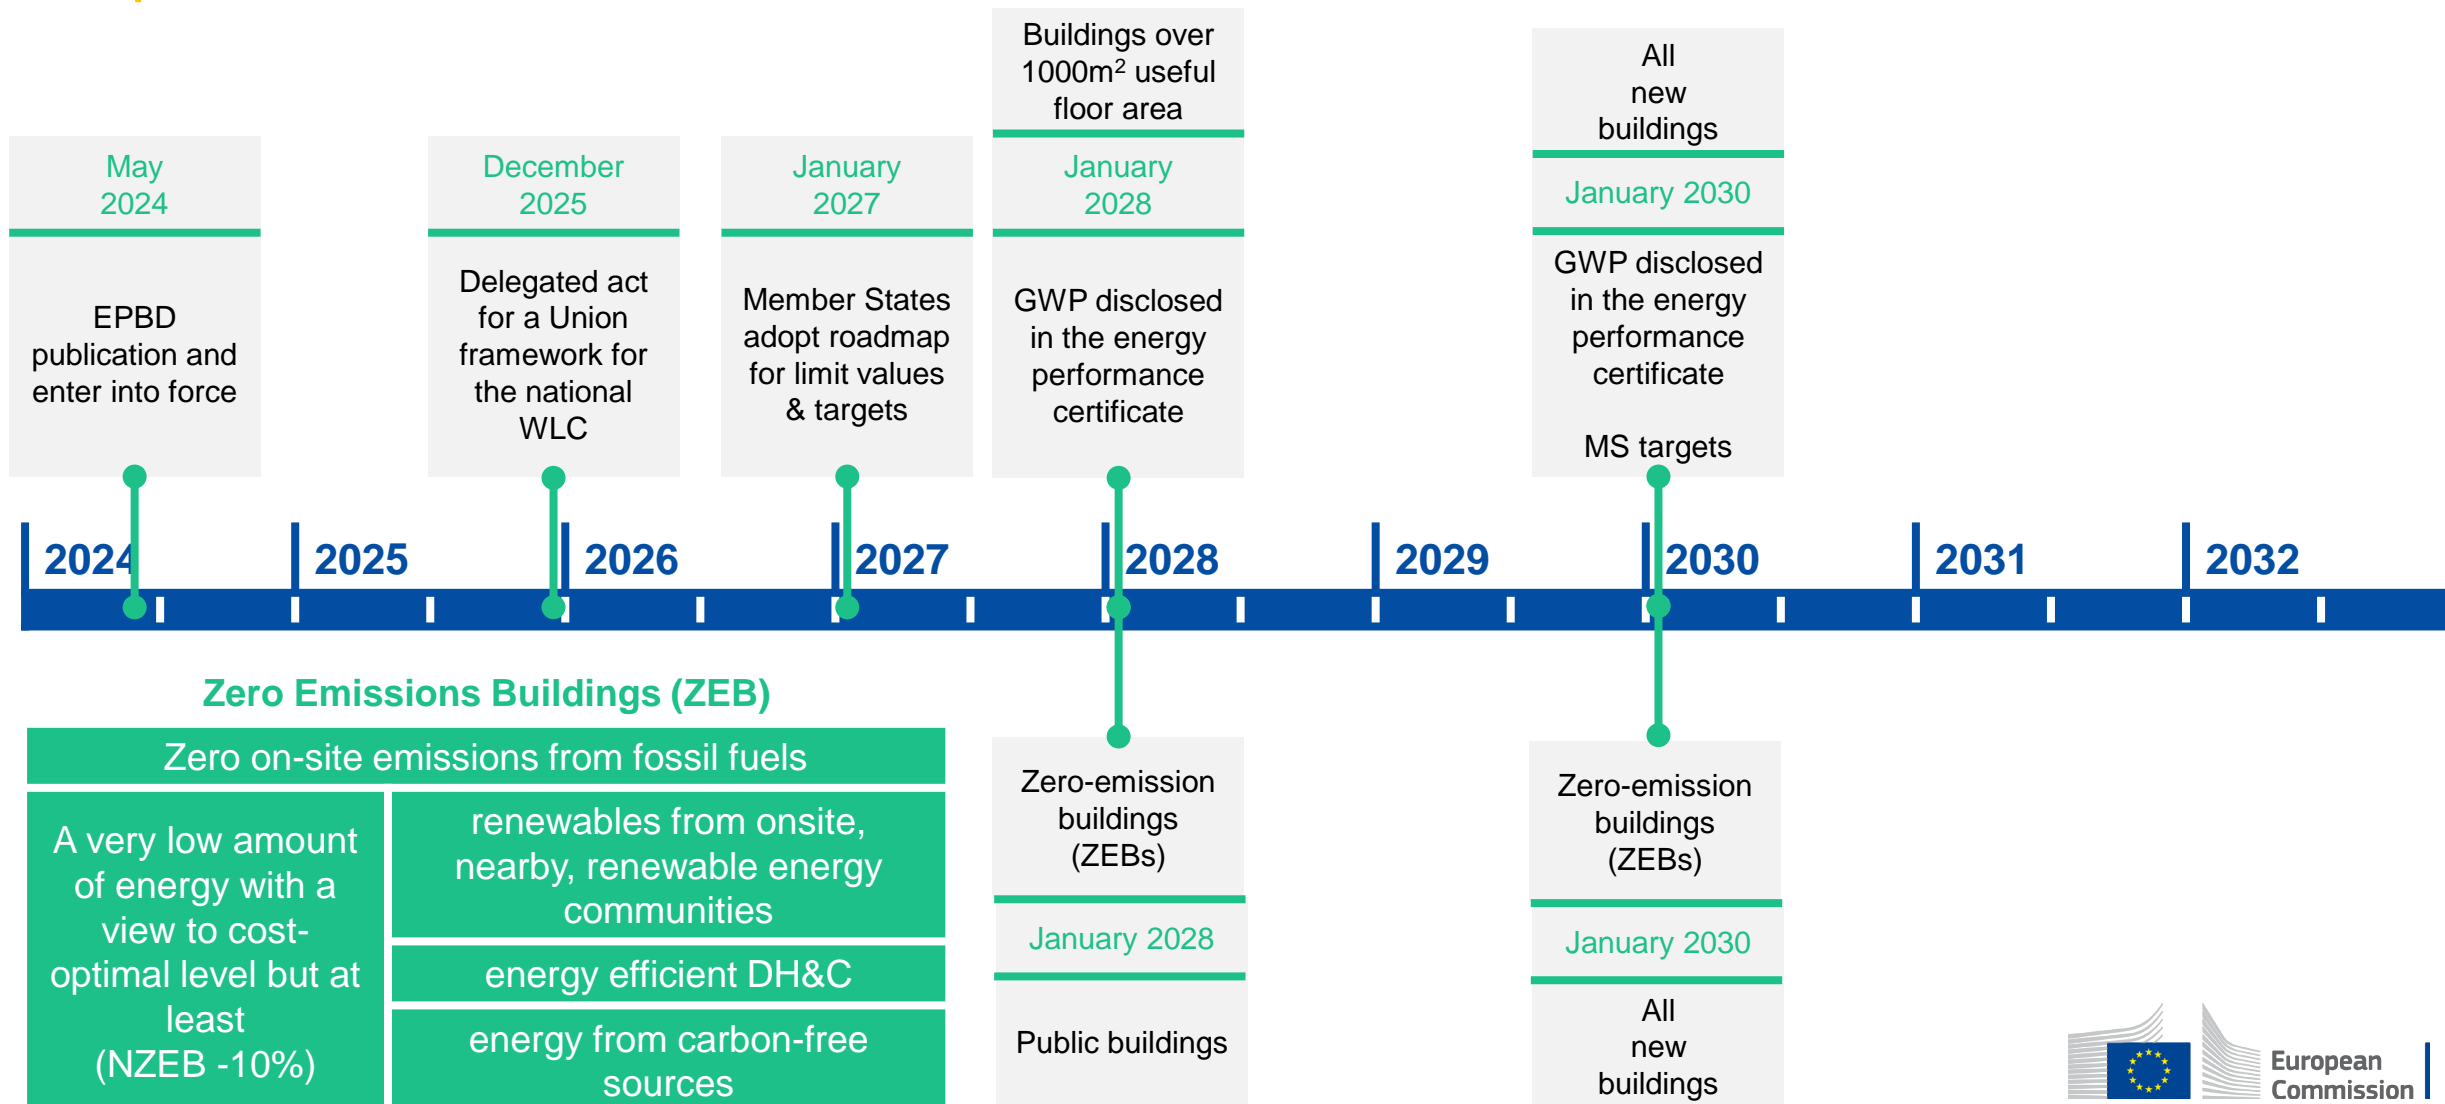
May 2024

EPBD publication and enter into force

December 2025

Delegated act for a Union framework for the national WLC

January 2027

Member States adopt roadmap for limit values & targets

Buildings over 1000m$^2$ useful floor area

January 2028

GWP disclosed in the energy performance certificate

All new buildings

January 2030

GWP disclosed in the energy performance certificate

MS targets

2024 2025 2026 2027 2028 2029 2030 2031 2032

Zero Emissions Buildings (ZEB)

Zero on-site emissions from fossil fuels

A very low amount of energy with a view to cost-optimal level but at least (NZEB -10%)

renewables from onsite, nearby, renewable energy communities

energy efficient DH&C

energy from carbon-free sources

Zero-emission buildings (ZEBs)

January 2028

Public buildings

Zero-emission buildings (ZEBs)

January 2030

All new buildings

European Commission